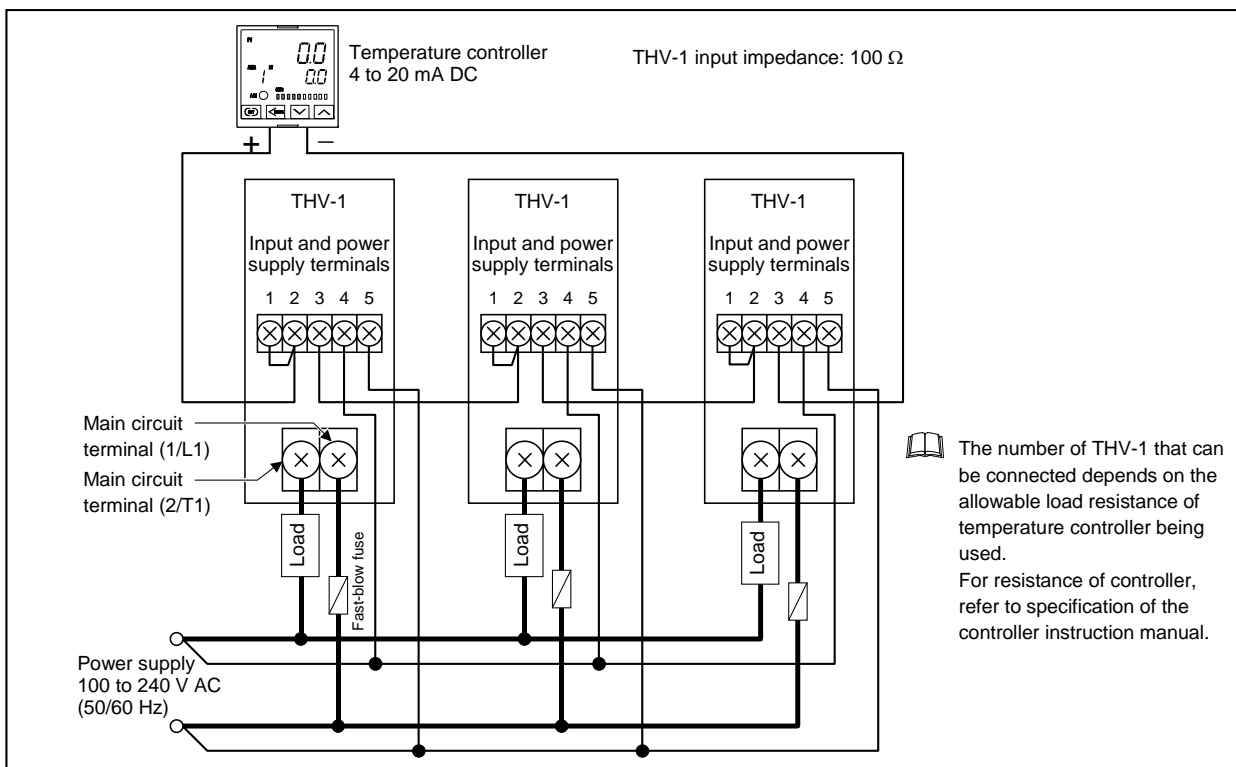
0.0
0.0

Temperature controller
4 to 20 mA DC

THV-1 input impedance: 100 Ω

+ −

THV-1

Input and power supply terminals

1 2 3 4 5

THV-1

Input and power supply terminals

1 2 3 4 5

THV-1

Input and power supply terminals

1 2 3 4 5

Main circuit terminal (1/L1)

Main circuit terminal (2/T1)

Load

Fast-blow fuse

Load

Load

The number of THV-1 that can be connected depends on the allowable load resistance of temperature controller being used.
For resistance of controller, refer to specification of the controller instruction manual.

Power supply
100 to 240 V AC
(50/60 Hz)